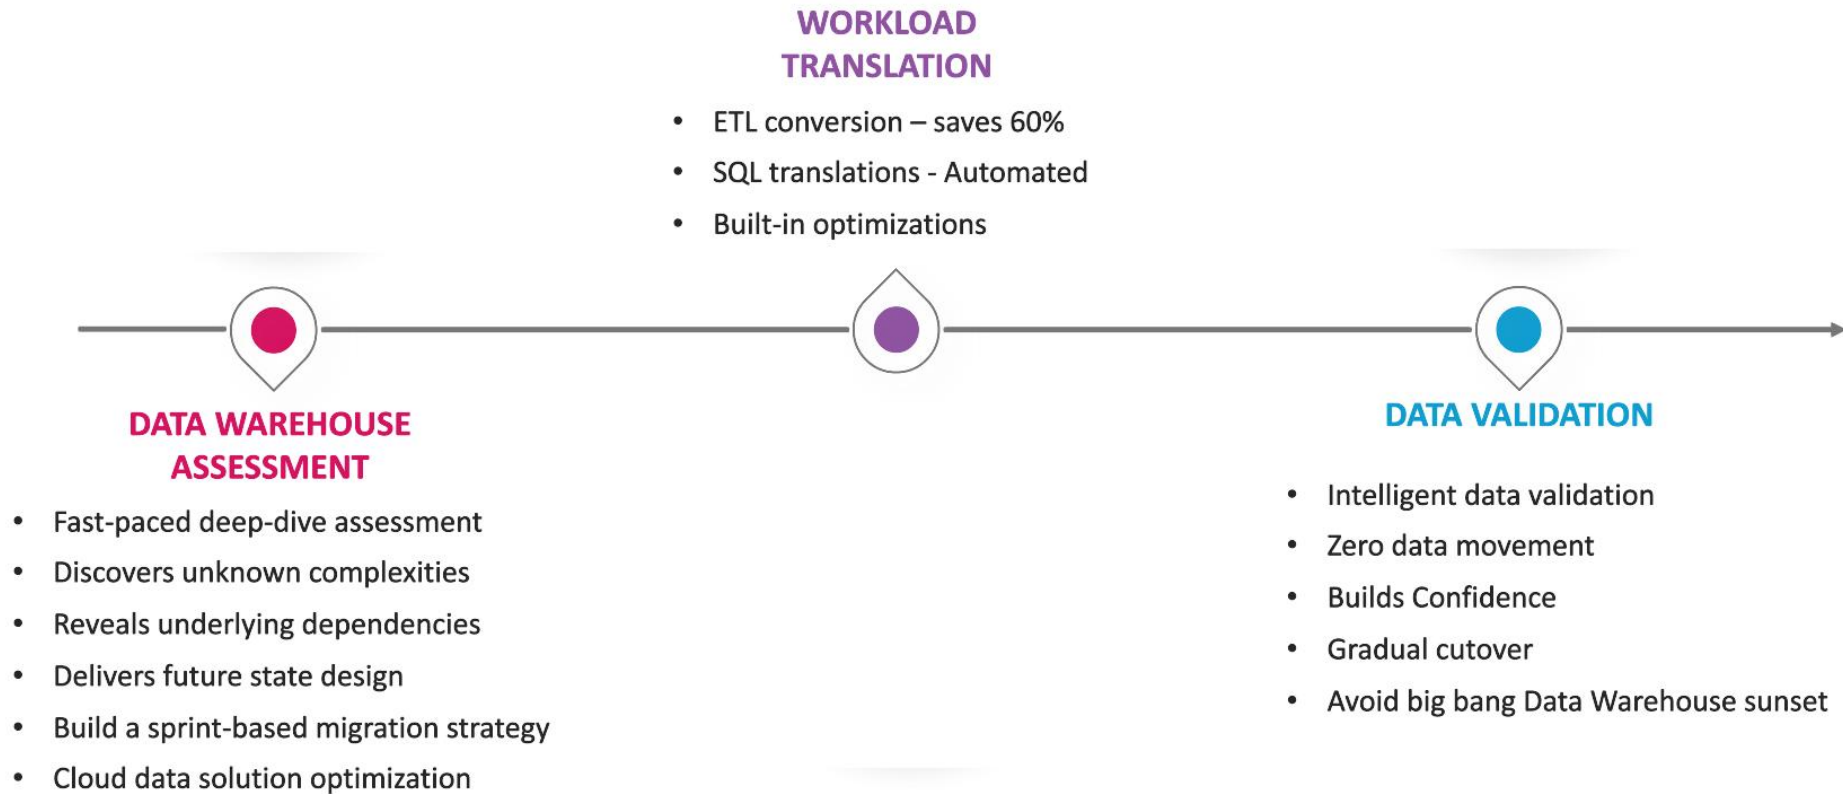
WORKLOAD TRANSLATION

- ETL conversion – saves 60%
- SQL translations - Automated
- Built-in optimizations

DATA WAREHOUSE ASSESSMENT

- Fast-paced deep-dive assessment
- Discovers unknown complexities
- Reveals underlying dependencies
- Delivers future state design
- Build a sprint-based migration strategy
- Cloud data solution optimization

DATA VALIDATION

- Intelligent data validation
- Zero data movement
- Builds Confidence
- Gradual cutover
- Avoid big bang Data Warehouse sunset